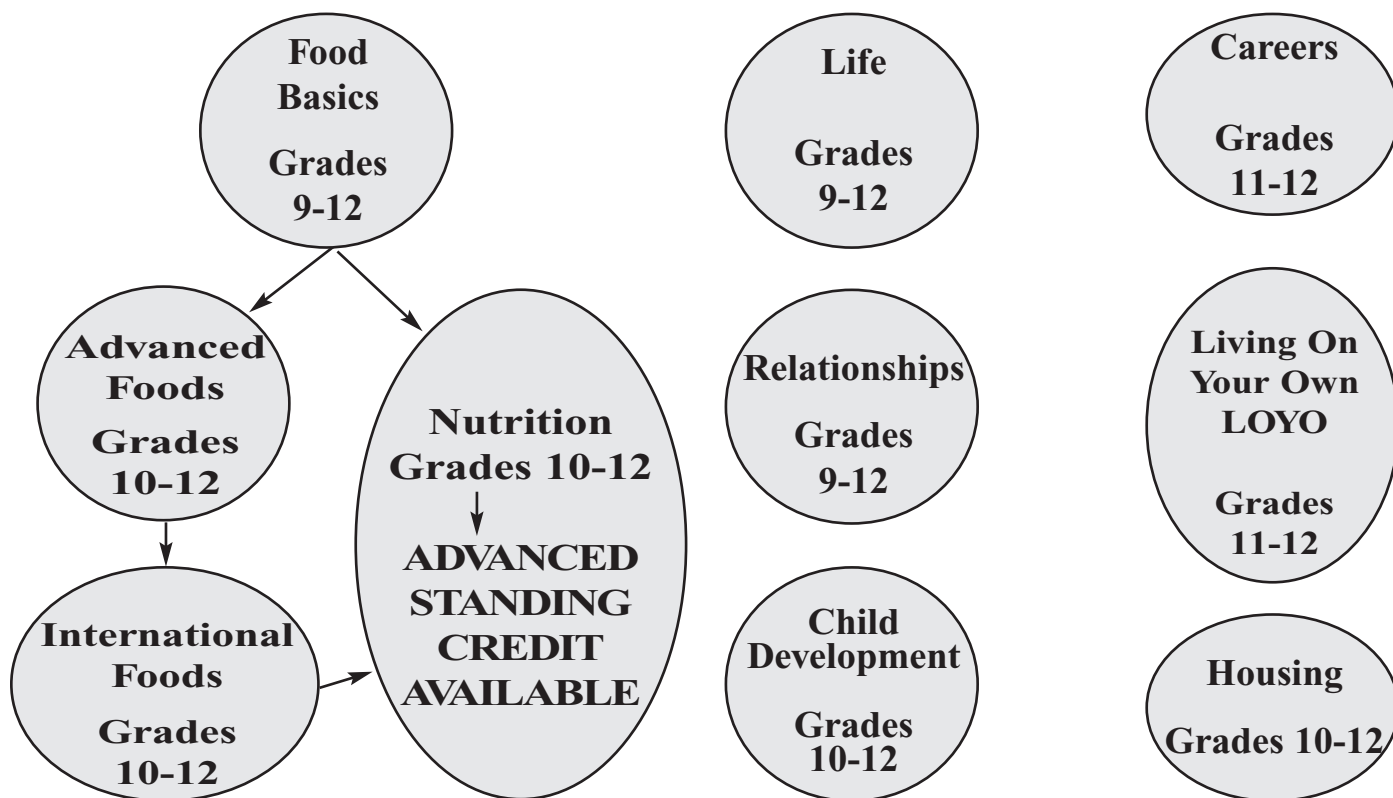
Food Basics
Grades 9-12

Advanced Foods
Grades 10-12

International Foods
Grades 10-12

Nutrition
Grades 10-12
ADVANCED STANDING CREDIT AVAILABLE

Life
Grades 9-12

Relationships
Grades 9-12

Child Development
Grades 10-12

Careers
Grades 11-12

Living On Your Own
LOYO
Grades 11-12

Housing
Grades 10-12